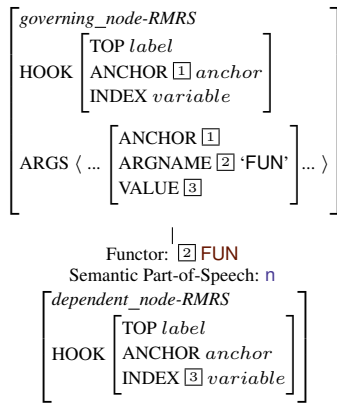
governing_node-RMRS

HOOK
TOP $label$
ANCHOR [1] $anchor$
INDEX $variable$

ARGS ⟨ ... 
ANCHOR [1]
ARGNAME [2] 'FUN'
VALUE [3]
... ⟩

Functor: [2] FUN
Semantic Part-of-Speech: n

dependent_node-RMRS

HOOK
TOP $label$
ANCHOR $anchor$
INDEX [3] $variable$